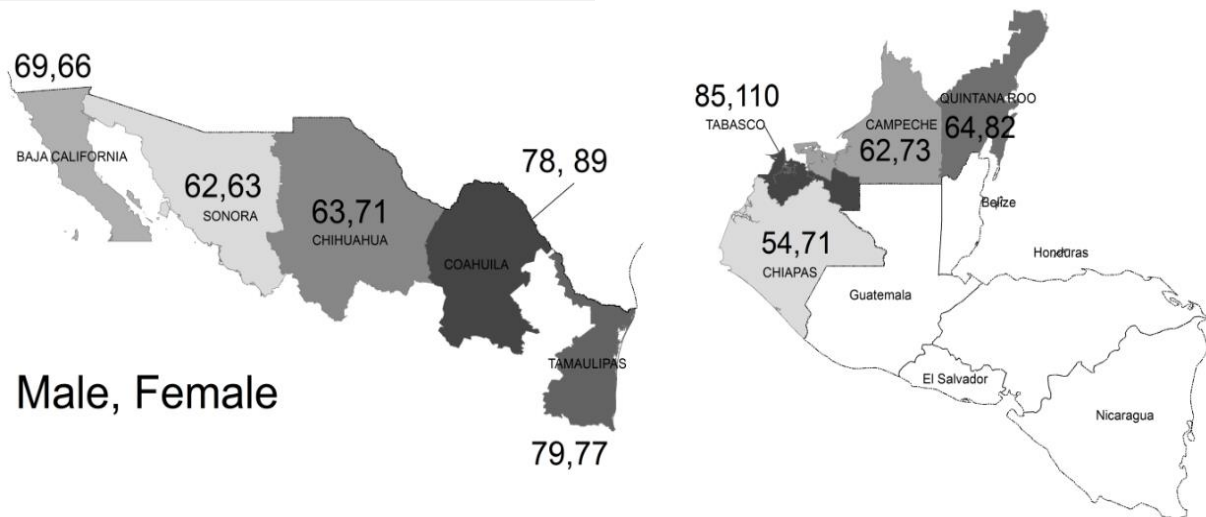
69,66

BAJA CALIFORNIA

62,63

SONORA

63,71

CHIHUAHUA

78, 89

COAHUILA

TAMAULIPAS

79,77

Male, Female

85,110

TABASCO

CAMPECHE

62,73

QUINTANA ROO

64,82

54,71

CHIAPAS

Belize

Honduras

Guatemala

El Salvador

Nicaragua